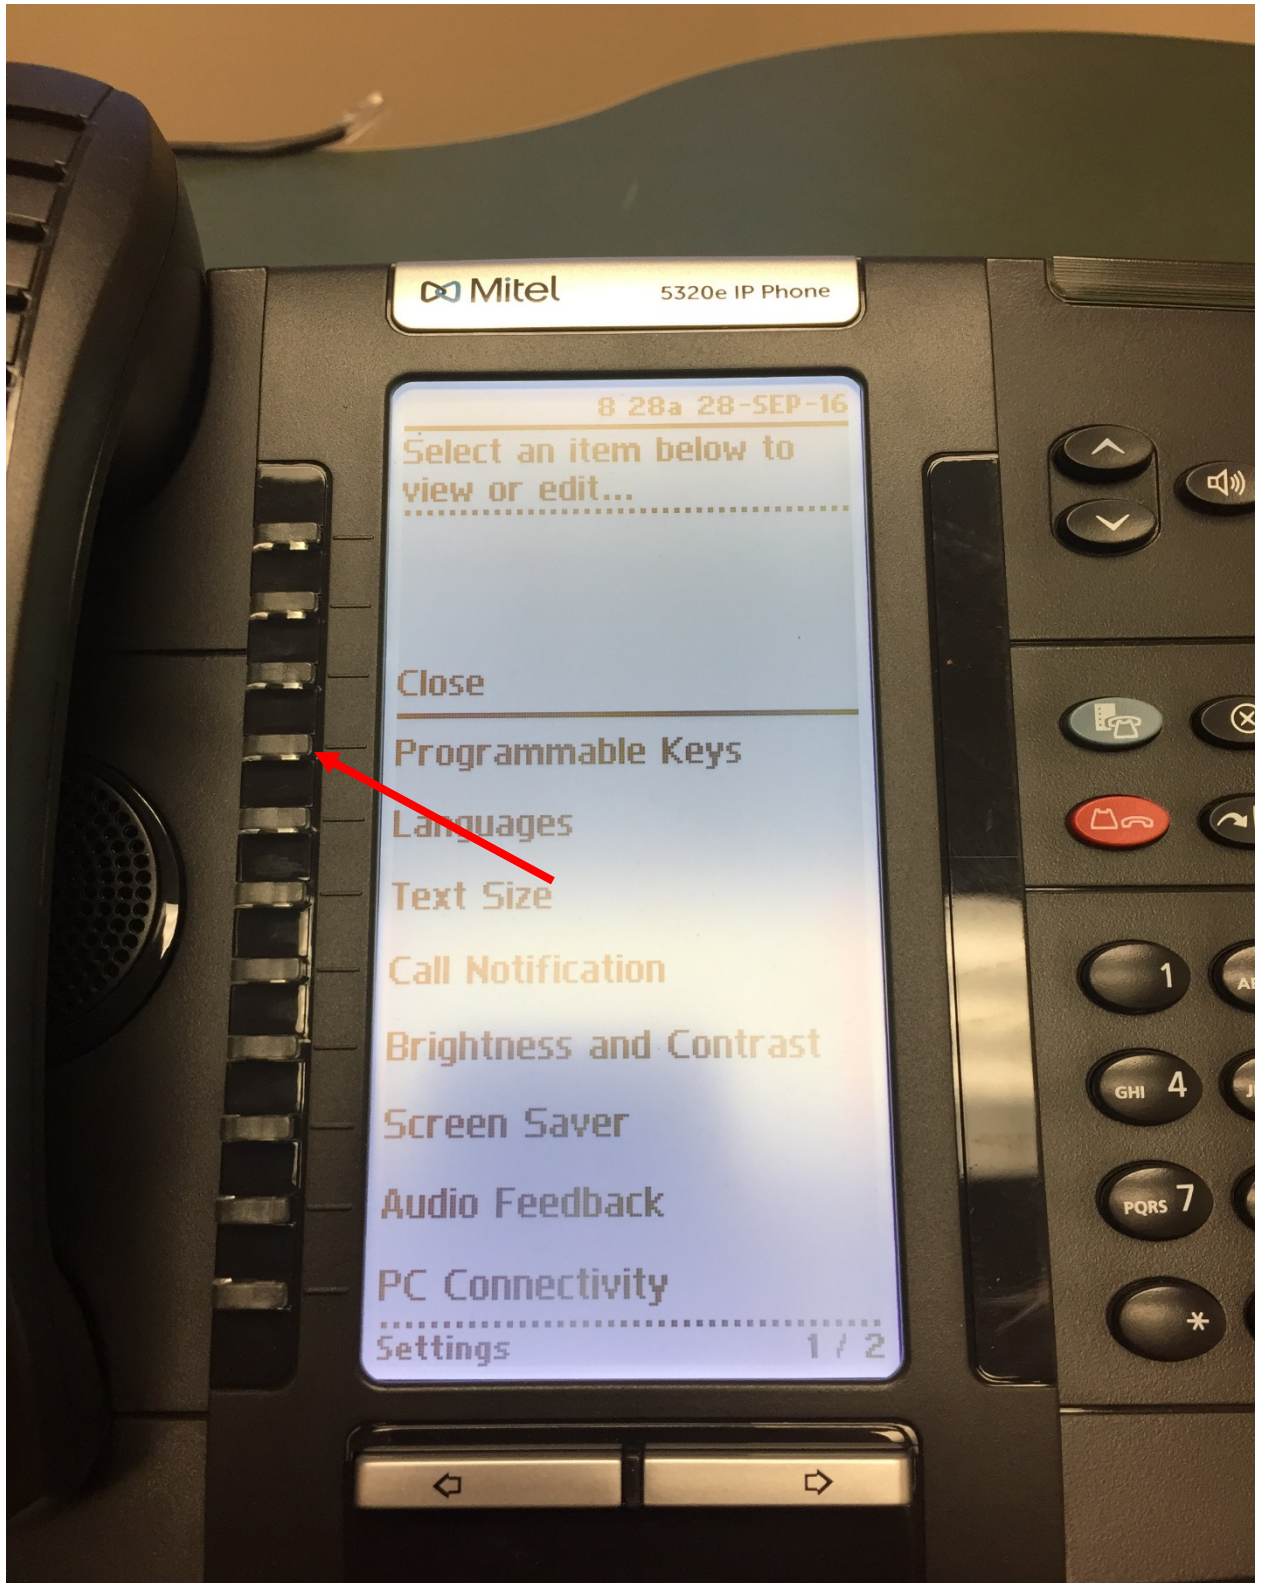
Mitel 5320e IP Phone

8 28a 28-SEP-16

Select an item below to view or edit...

Close

Programmable Keys

Languages

Text Size

Call Notification

Brightness and Contrast

Screen Saver

Audio Feedback

PC Connectivity

Settings 1 / 2

1

GHI 4

PQRS 7

*